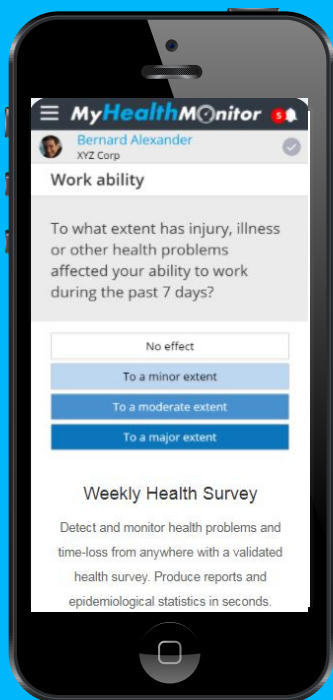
MyHealthMonitor 5

Bernard Alexander
XYZ Corp

Work ability

To what extent has injury, illness or other health problems affected your ability to work during the past 7 days?

No effect

To a minor extent

To a moderate extent

To a major extent

Weekly Health Survey

Detect and monitor health problems and time-loss from anywhere with a validated health survey. Produce reports and epidemiological statistics in seconds.